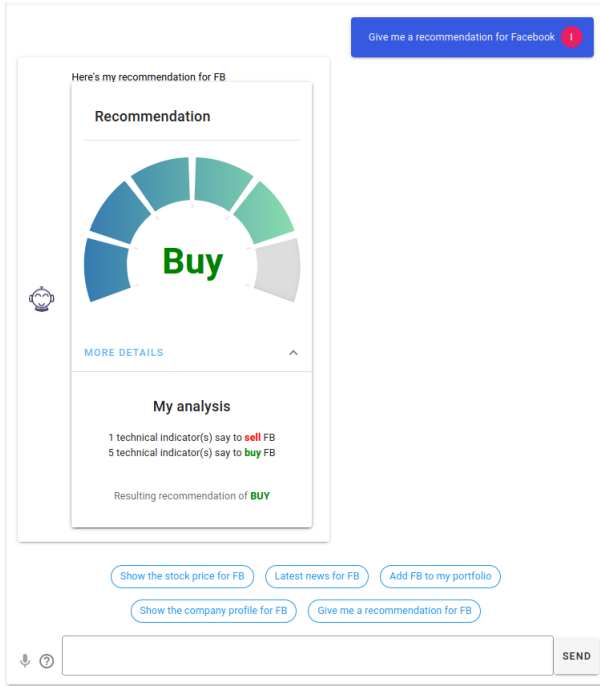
Give me a recommendation for Facebook I

Here's my recommendation for FB

Recommendation

Buy

MORE DETAILS

My analysis

1 technical indicator(s) say to sell FB
5 technical indicator(s) say to buy FB

Resulting recommendation of BUY

Show the stock price for FB
Latest news for FB
Add FB to my portfolio
Show the company profile for FB
Give me a recommendation for FB

SEND